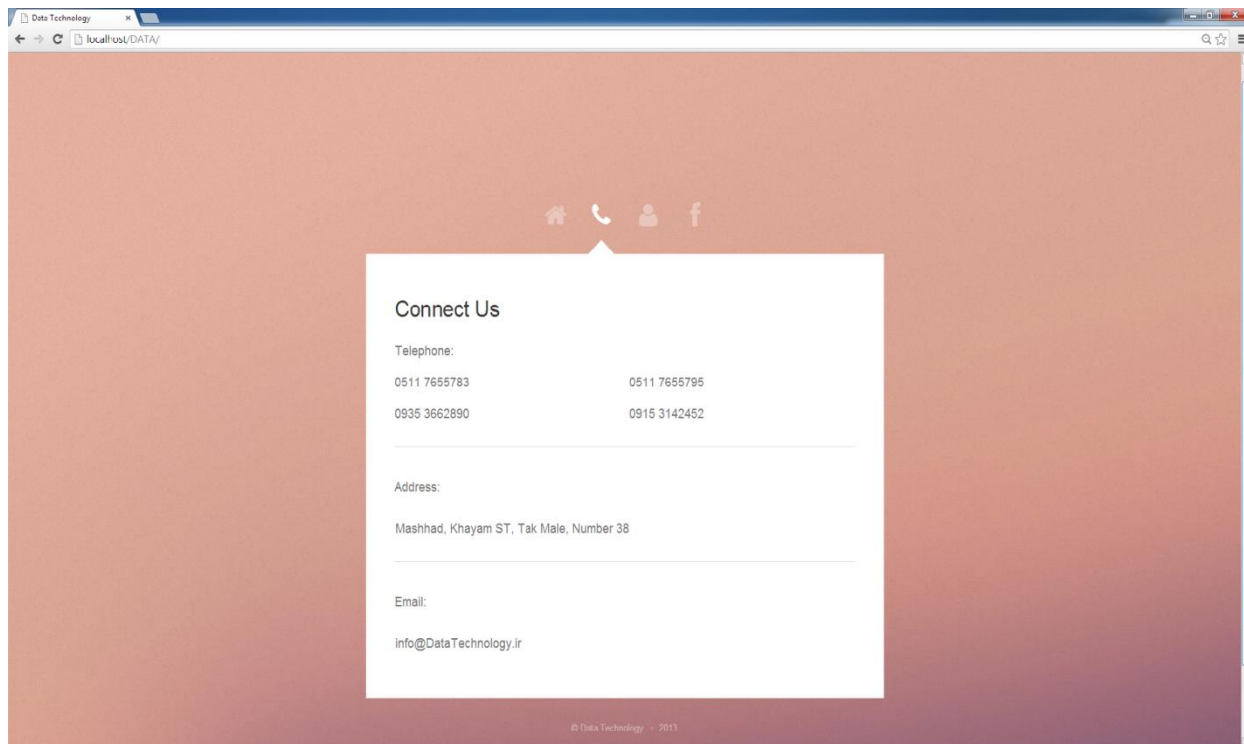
Data Technology ×
localhost/DATA/

Connect Us

Telephone:

0511 7655783
0511 7655795
0935 3662890
0915 3142452

Address:

Mashhad, Khayam ST, Tak Male, Number 38

Email:

info@DataTechnology.ir

© Data Technology - 2013